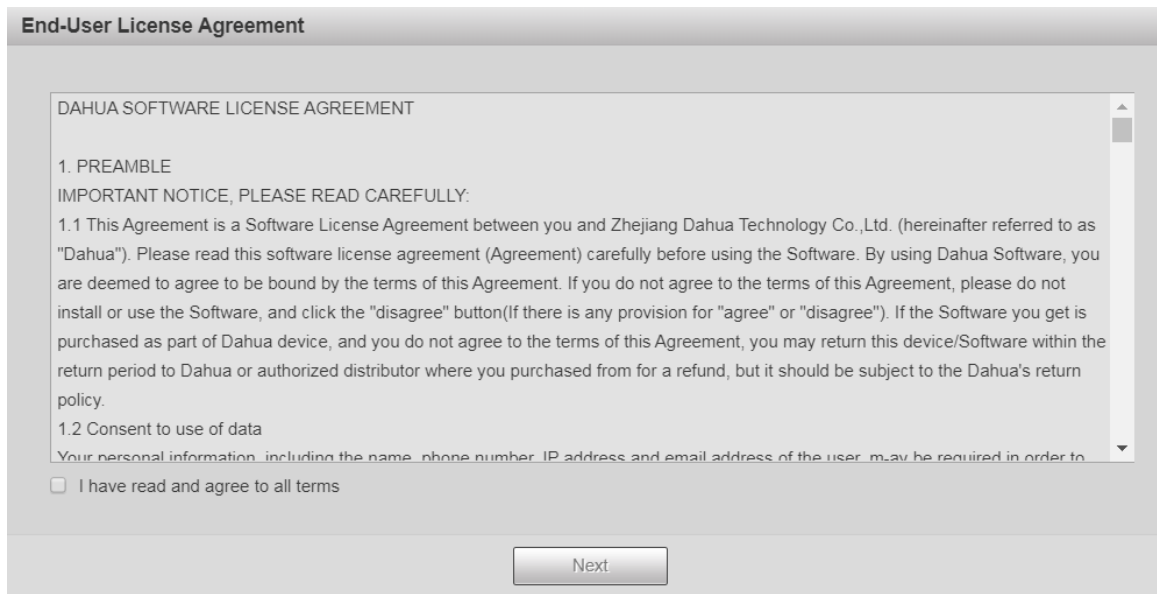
End-User License Agreement

DAHUA SOFTWARE LICENSE AGREEMENT

1. PREAMBLE
IMPORTANT NOTICE, PLEASE READ CAREFULLY:
1.1 This Agreement is a Software License Agreement between you and Zhejiang Dahua Technology Co.,Ltd. (hereinafter referred to as "Dahua"). Please read this software license agreement (Agreement) carefully before using the Software. By using Dahua Software, you are deemed to agree to be bound by the terms of this Agreement. If you do not agree to the terms of this Agreement, please do not install or use the Software, and click the "disagree" button(If there is any provision for "agree" or "disagree"). If the Software you get is purchased as part of Dahua device, and you do not agree to the terms of this Agreement, you may return this device/Software within the return period to Dahua or authorized distributor where you purchased from for a refund, but it should be subject to the Dahua's return policy.
1.2 Consent to use of data
Your personal information, including the name, phone number, IP address and email address of the user, m-ay be required in order to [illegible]

I have read and agree to all terms

Next